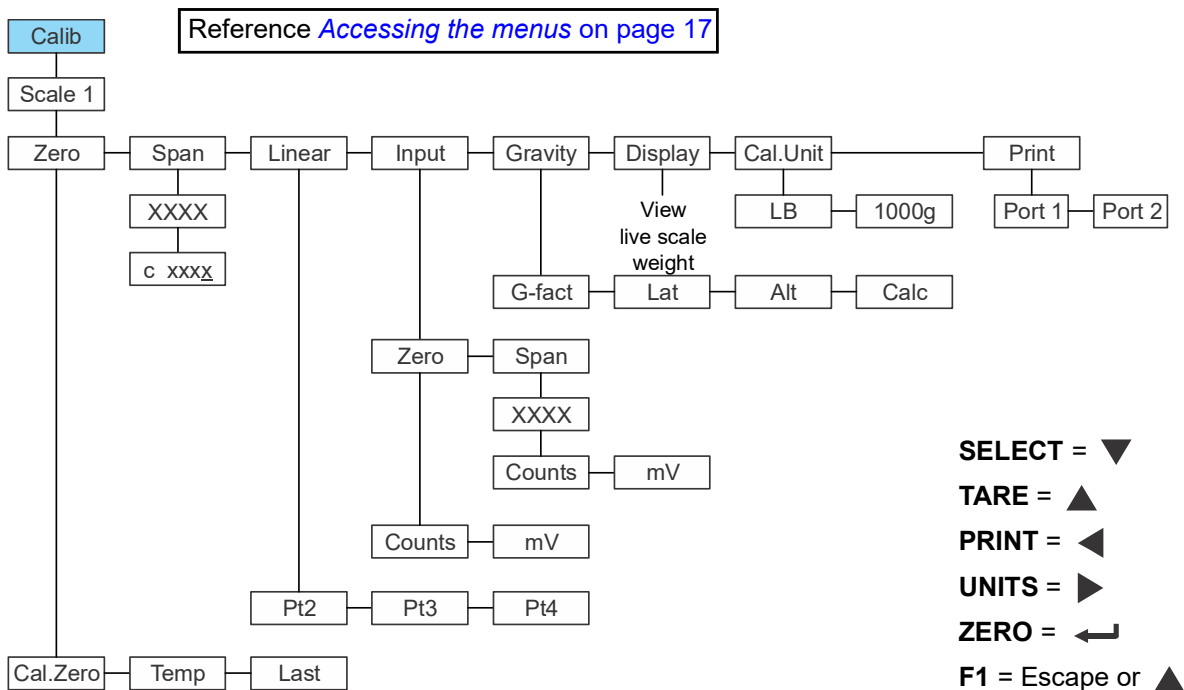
Calib

Reference *Accessing the menus* on page 17

Scale 1

Zero

Span

XXXX

c xxxx

Linear

Input

Gravity

Display

View live scale weight

Cal.Unit

LB

1000g

Print

Port 1

Port 2

G-fact

Lat

Alt

Calc

Zero

Span

XXXX

Counts

mV

Counts

mV

Pt2

Pt3

Pt4

Cal.Zero

Temp

Last

**SELECT** = ▼

**TARE** = ▲

**PRINT** = ◀

**UNITS** = ▶

**ZERO** = ↵

**F1** = Escape or ▲